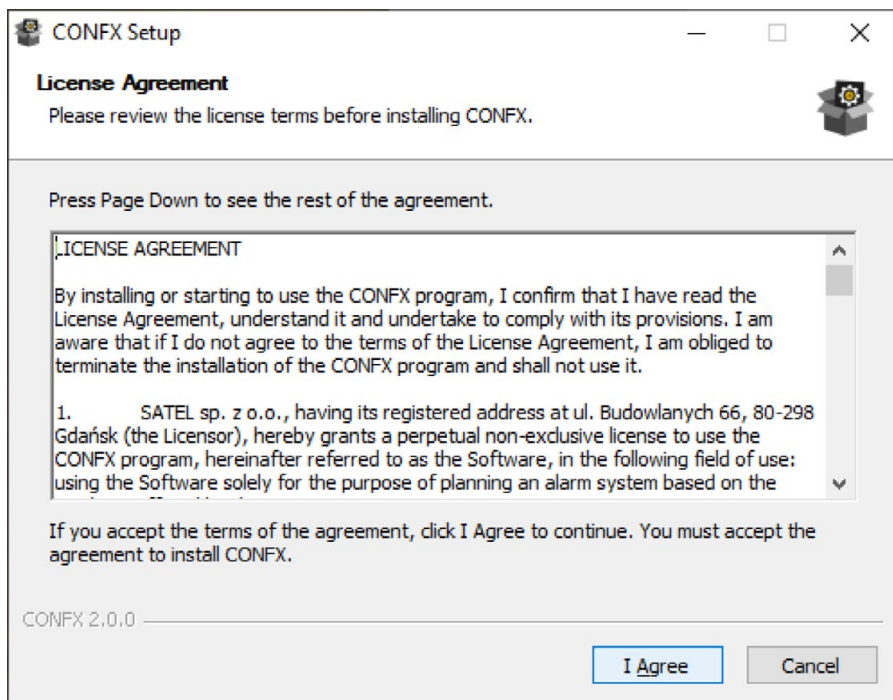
CONFX Setup

License Agreement
Please review the license terms before installing CONFX.

Press Page Down to see the rest of the agreement.

LICENSE AGREEMENT

By installing or starting to use the CONFX program, I confirm that I have read the License Agreement, understand it and undertake to comply with its provisions. I am aware that if I do not agree to the terms of the License Agreement, I am obliged to terminate the installation of the CONFX program and shall not use it.

1. SATEL sp. z o.o., having its registered address at ul. Budowlanych 66, 80-298 Gdańsk (the Licensor), hereby grants a perpetual non-exclusive license to use the CONFX program, hereinafter referred to as the Software, in the following field of use: using the Software solely for the purpose of planning an alarm system based on the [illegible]

If you accept the terms of the agreement, click I Agree to continue. You must accept the agreement to install CONFX.

CONFX 2.0.0

I Agree

Cancel